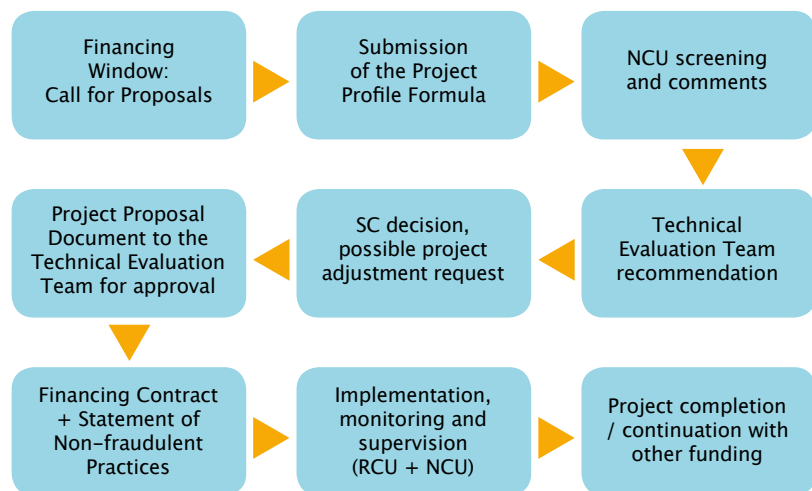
Financing Window: Call for Proposals

Submission of the Project Profile Formula

NCU screening and comments

Technical Evaluation Team recommendation

SC decision, possible project adjustment request

Project Proposal Document to the Technical Evaluation Team for approval

Financing Contract + Statement of Non-fraudulent Practices

Implementation, monitoring and supervision (RCU + NCU)

Project completion / continuation with other funding